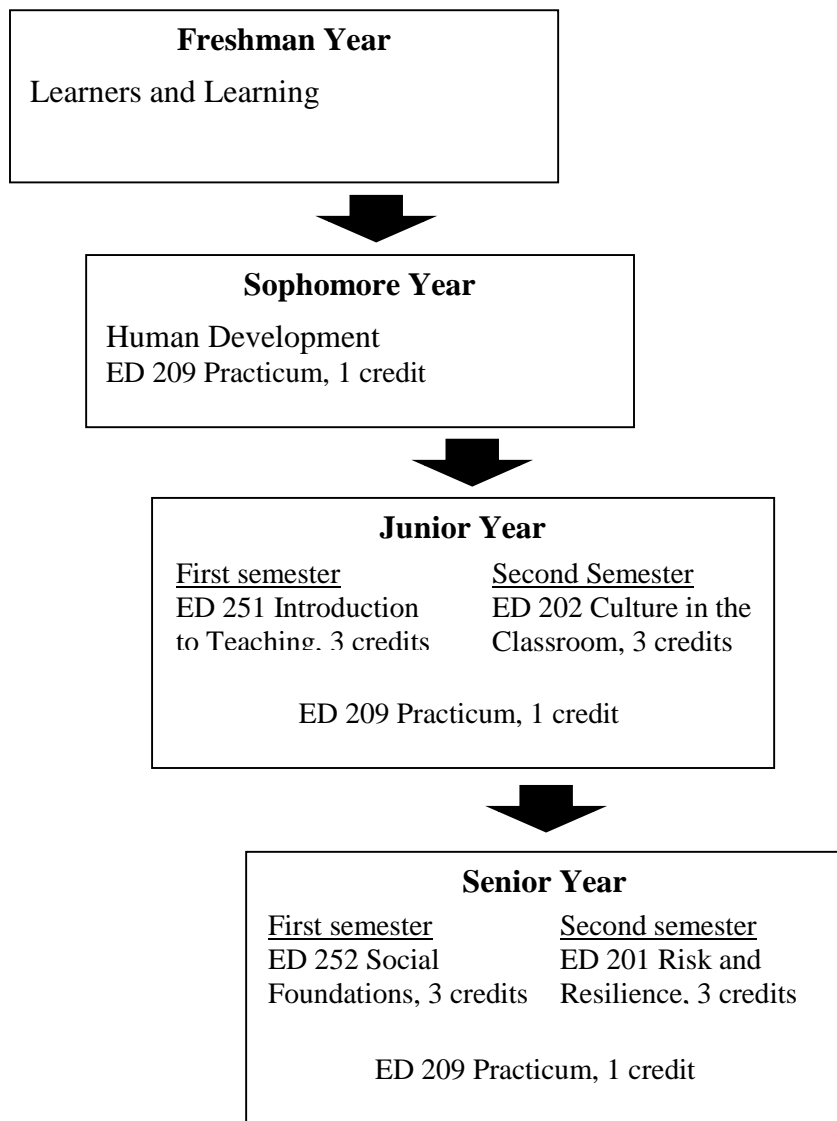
Freshman Year

Learners and Learning

Sophomore Year

Human Development
ED 209 Practicum, 1 credit

Junior Year

First semester
ED 251 Introduction to Teaching, 3 credits

Second Semester
ED 202 Culture in the Classroom, 3 credits

ED 209 Practicum, 1 credit

Senior Year

First semester
ED 252 Social Foundations, 3 credits

Second semester
ED 201 Risk and Resilience, 3 credits

ED 209 Practicum, 1 credit